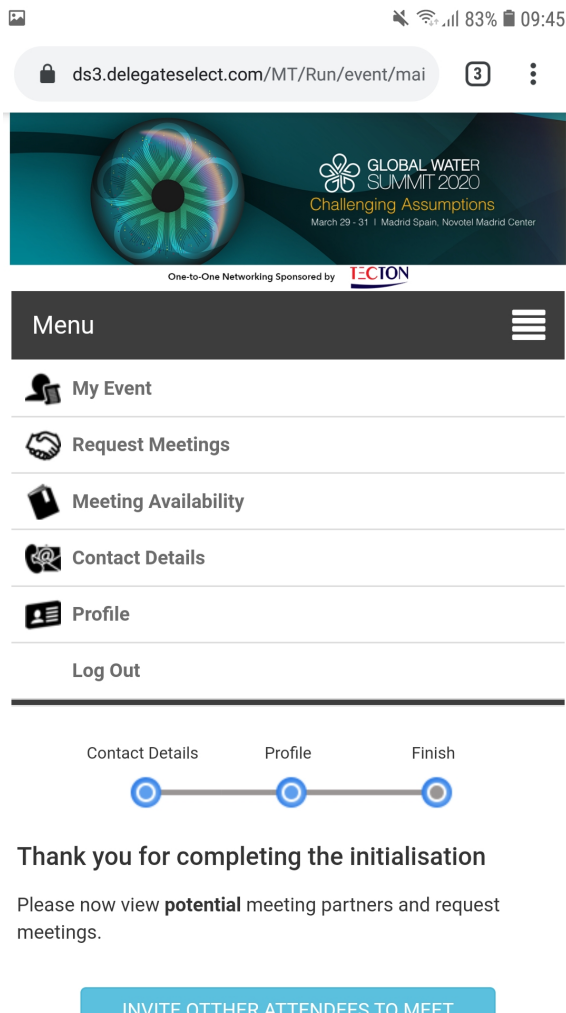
83% 09:45

ds3.delegateselect.com/MT/Run/event/mai

3

GLOBAL WATER SUMMIT 2020
Challenging Assumptions
March 29 - 31 | Madrid Spain, Novotel Madrid Center

One-to-One Networking Sponsored by TECTON

Menu

My Event

Request Meetings

Meeting Availability

Contact Details

Profile

Log Out

Contact Details Profile Finish

Thank you for completing the initialisation

Please now view **potential** meeting partners and request meetings.

INVITE OTTHER ATTENDEES TO MEET